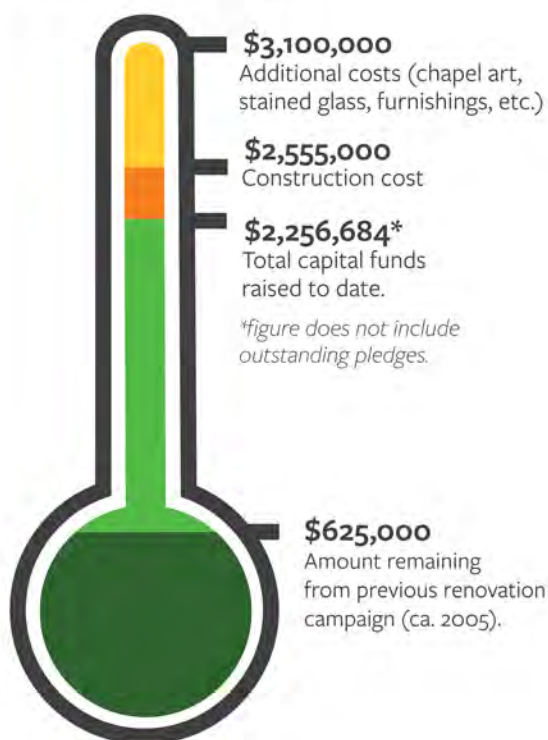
$3,100,000
Additional costs (chapel art, stained glass, furnishings, etc.)

$2,555,000
Construction cost

$2,256,684*
Total capital funds raised to date.

*figure does not include outstanding pledges.

$625,000
Amount remaining from previous renovation campaign (ca. 2005).